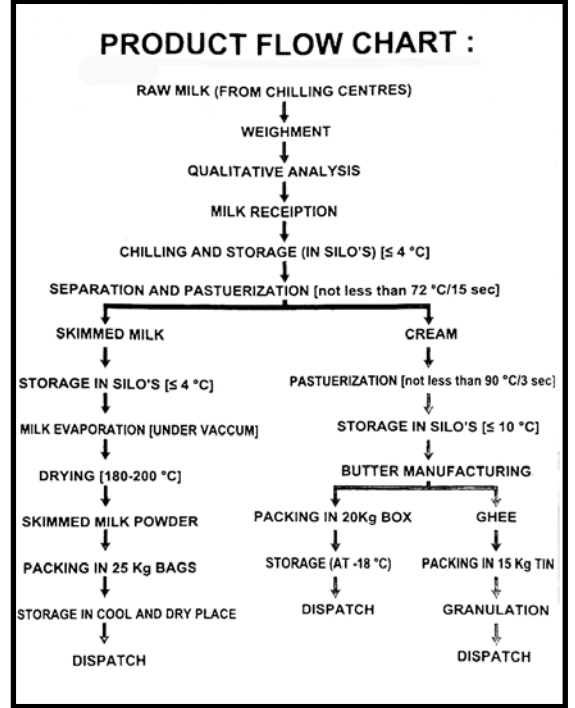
PRODUCT FLOW CHART :

RAW MILK (FROM CHILLING CENTRES)

WEIGHMENT

QUALITATIVE ANALYSIS

MILK RECEIPTION

CHILLING AND STORAGE (IN SILO'S) [≤ 4 °C]

SEPARATION AND PASTUERIZATION [not less than 72 °C/15 sec]

SKIMMED MILK

STORAGE IN SILO'S [≤ 4 °C]

MILK EVAPORATION [UNDER VACCUM]

DRYING [180-200 °C]

SKIMMED MILK POWDER

PACKING IN 25 Kg BAGS

STORAGE IN COOL AND DRY PLACE

DISPATCH

CREAM

PASTUERIZATION [not less than 90 °C/3 sec]

STORAGE IN SILO'S [≤ 10 °C]

BUTTER MANUFACTURING

PACKING IN 20Kg BOX

STORAGE (AT -18 °C)

DISPATCH

GHEE

PACKING IN 15 Kg TIN

GRANULATION

DISPATCH